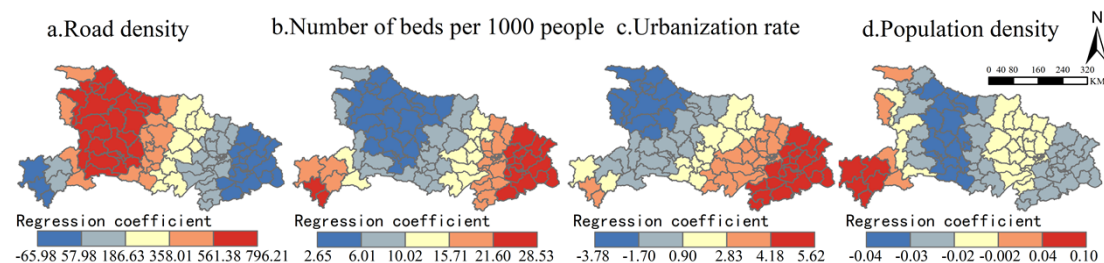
a.Road density

Regression coefficient

-65.98 57.98 186.63 358.01 561.38 796.21

b.Number of beds per 1000 people

Regression coefficient

2.65 6.01 10.02 15.71 21.60 28.53

c.Urbanization rate

Regression coefficient

-3.78 -1.70 0.90 2.83 4.18 5.62

d.Population density

N

0 40 80 160 240 320 KM

Regression coefficient

-0.04 -0.03 -0.02 -0.002 0.04 0.10